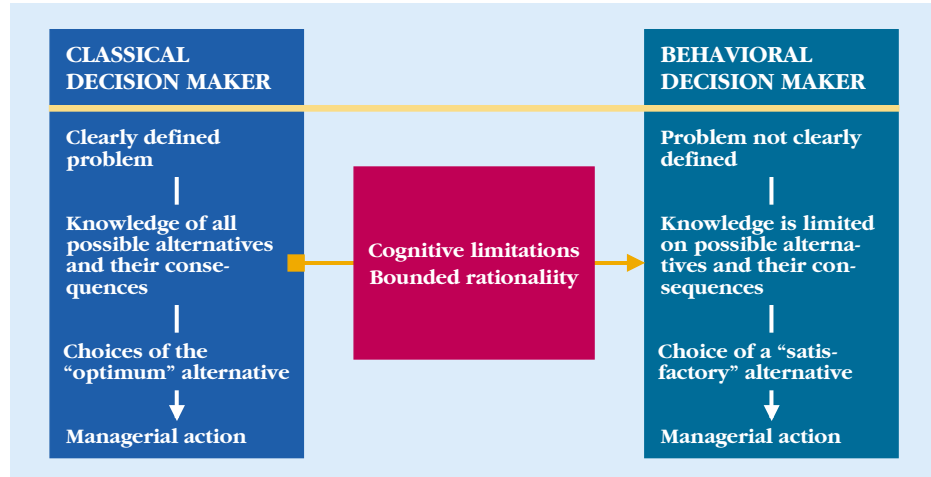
CLASSICAL DECISION MAKER

Clearly defined problem

Knowledge of all possible alternatives and their consequences

Choices of the "optimum" alternative

Managerial action

Cognitive limitations
Bounded rationaliity

BEHAVIORAL DECISION MAKER

Problem not clearly defined

Knowledge is limited on possible alternatives and their consequences

Choice of a "satisfactory" alternative

Managerial action